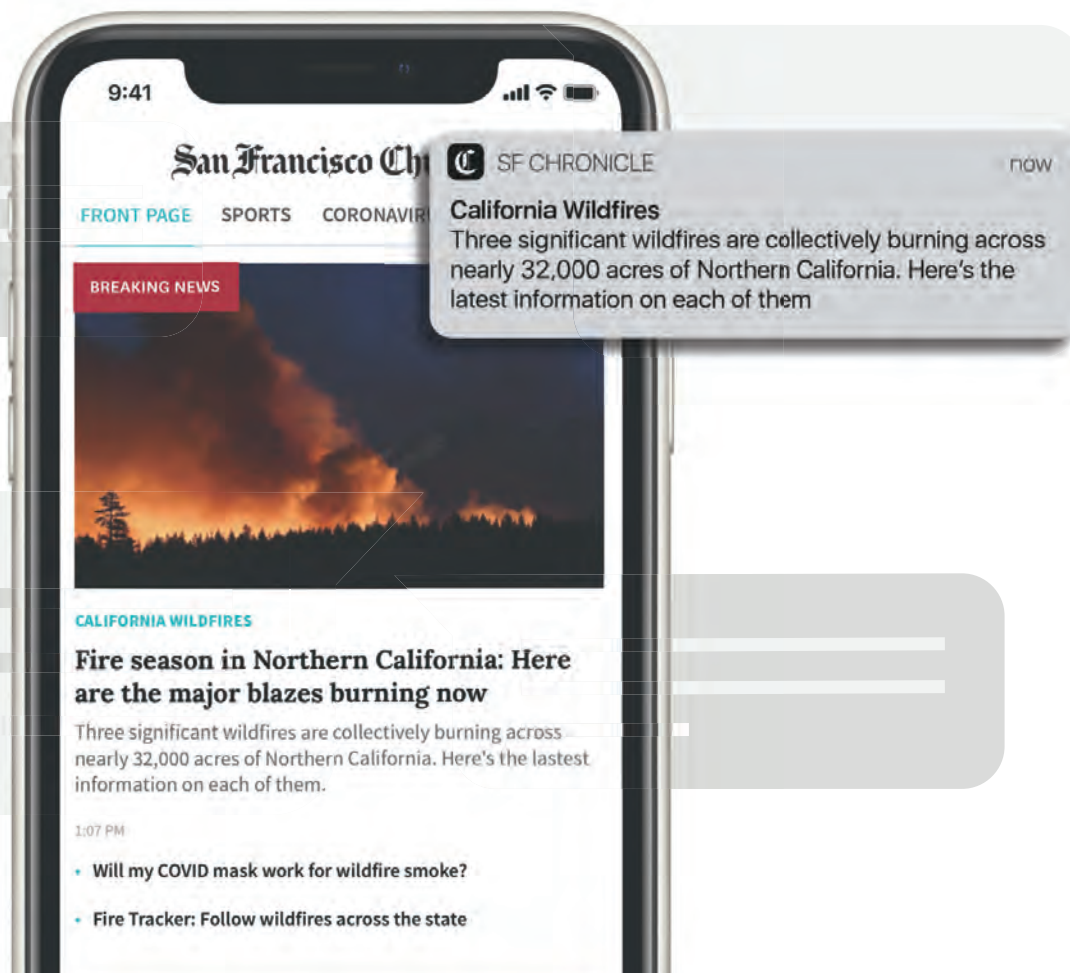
9:41

San Francisco Ch

FRONT PAGE SPORTS CORONAVIRU

C SF CHRONICLE now

California Wildfires
Three significant wildfires are collectively burning across nearly 32,000 acres of Northern California. Here's the latest information on each of them

BREAKING NEWS

CALIFORNIA WILDFIRES

Fire season in Northern California: Here are the major blazes burning now

Three significant wildfires are collectively burning across nearly 32,000 acres of Northern California. Here's the lastest information on each of them.

1:07 PM

• Will my COVID mask work for wildfire smoke?

• Fire Tracker: Follow wildfires across the state